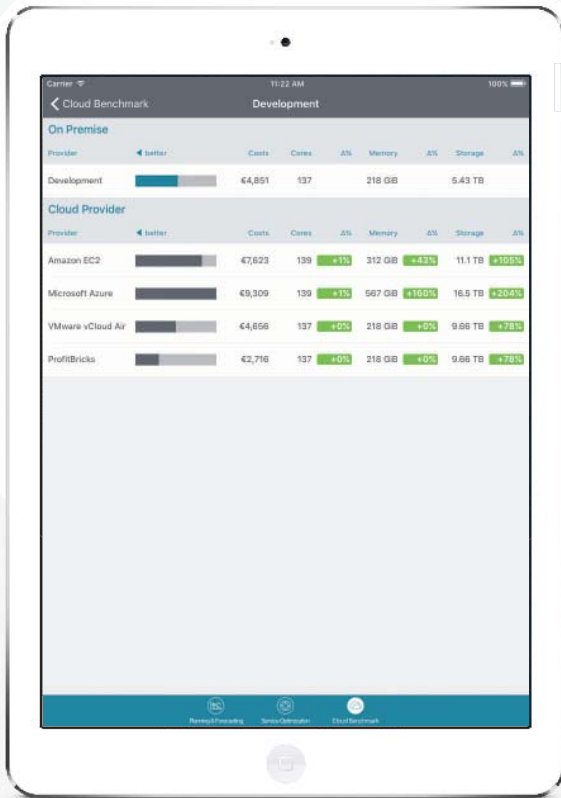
Carrier 11:22 AM 100%

Cloud Benchmark Development

On Premise

| Provider | ◀ better | Costs | Cores | Δ% | Memory | Δ% | Storage | Δ% |
|---|---|---|---|---|---|---|---|---|
| Development | | €4,851 | 137 | | 218 GiB | | 5.43 TB | |

Cloud Provider

| Provider | ◀ better | Costs | Cores | Δ% | Memory | Δ% | Storage | Δ% |
|---|---|---|---|---|---|---|---|---|
| Amazon EC2 | | €7,623 | 139 | +1% | 312 GiB | +43% | 11.1 TB | +105% |
| Microsoft Azure | | €9,309 | 139 | +1% | 567 GiB | +160% | 16.5 TB | +204% |
| VMware vCloud Air | | €4,656 | 137 | +0% | 218 GiB | +0% | 9.66 TB | +78% |
| ProfitBricks | | €2,716 | 137 | +0% | 218 GiB | +0% | 9.66 TB | +78% |

Planning & Forecasting Service Optimization Cloud Benchmark